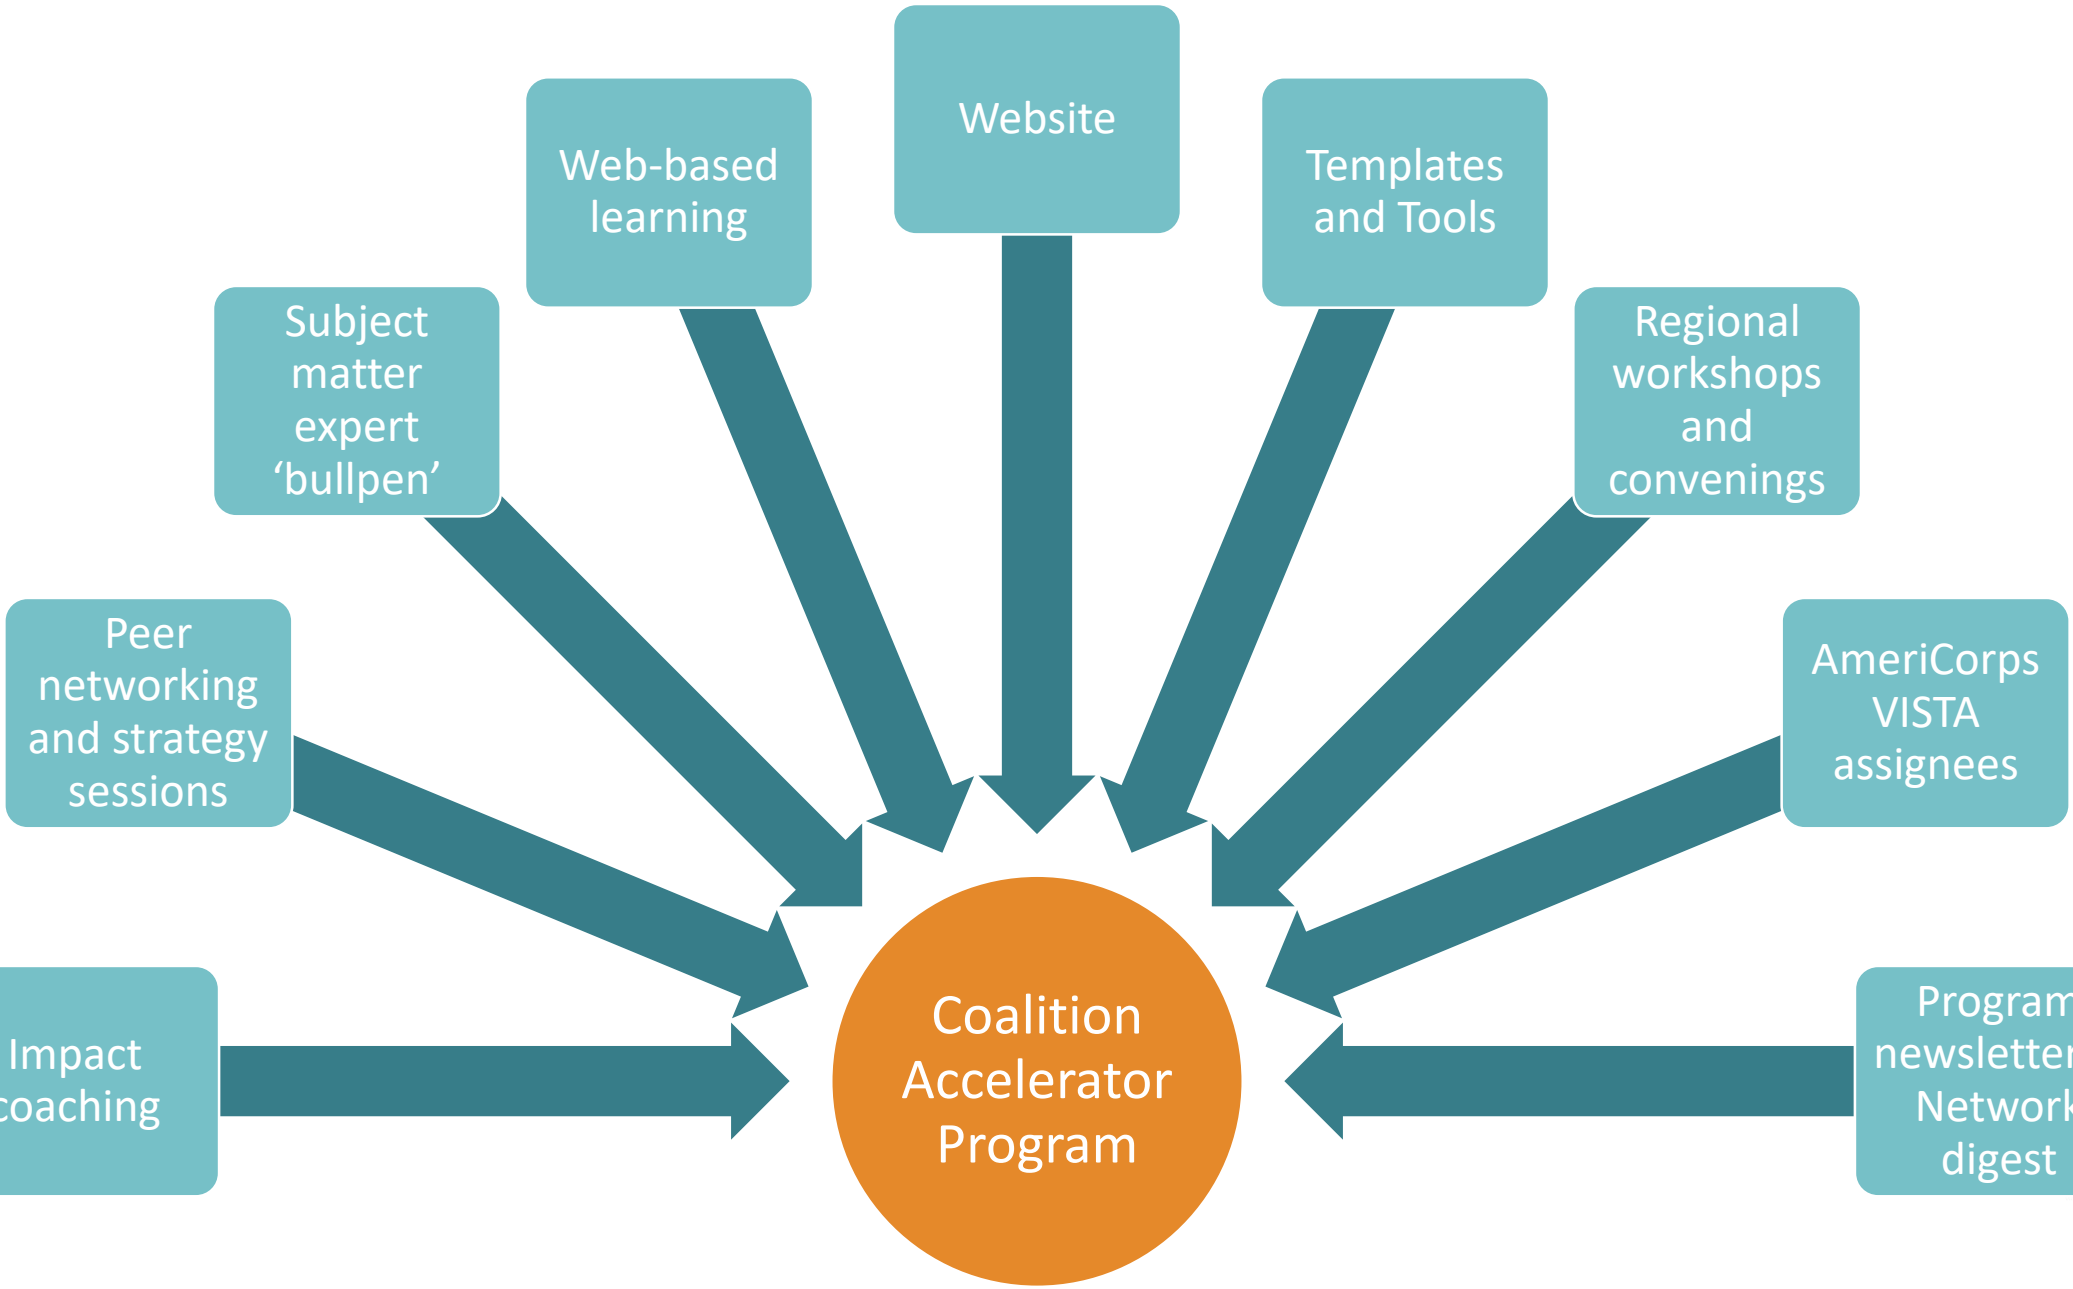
Website

Web-based learning

Templates and Tools

Subject matter expert 'bullpen'

Regional workshops and convenings

Peer networking and strategy sessions

AmeriCorps VISTA assignees

Impact coaching

Coalition Accelerator Program

Program newsletter Network digest